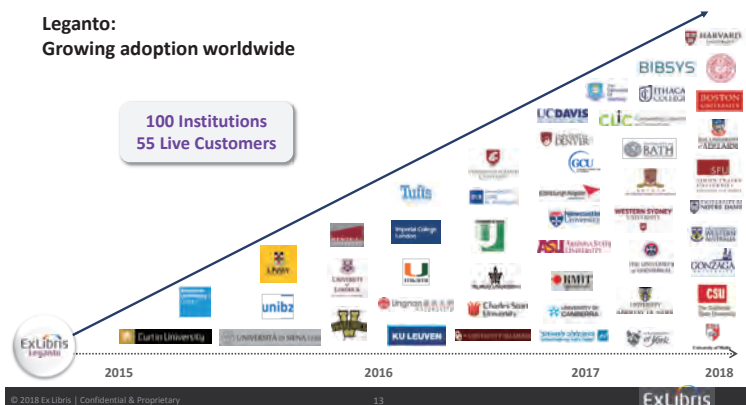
Leganto:
Growing adoption worldwide

100 Institutions
55 Live Customers

HARVARD
BIBSYS
BOSTON UNIVERSITY
UC DAVIS
CLIC
ITHACA COLLEGE
UNIVERSITY OF ADELAIDE
DENVER
GCU
BATH
SFU
Tufts
Imperial College London
WESTERN SYDNEY UNIVERSITY
NOTRE DAME
Newcastle University
ASU Arizona State University
RMIT UNIVERSITY
GONZAGA UNIVERSITY
CSU
UNIVERSITY OF CANBERRA
UNIVERSITY OF LIMERICK
unibz
Lingnan
Charles Sturt University
Curtin University
UNIVERSITÀ DI SIENA
KU LEUVEN
University of York
ExLibris Leganto
2015
2016
2017
2018
© 2018 Ex Libris | Confidential & Proprietary
13
ExLibris